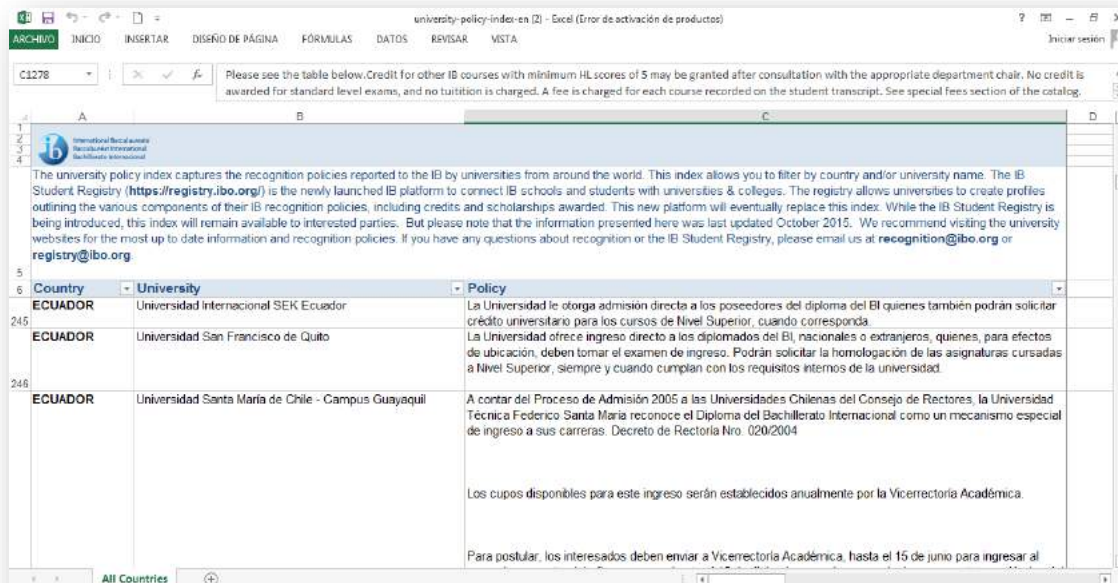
university-policy-index-en (2) - Excel (Error de activación de productos)

? – ✕

ARCHIVO INICIO INSERTAR DISEÑO DE PÁGINA FÓRMULAS DATOS REVISAR VISTA

Iniciar sesión

C1278

$f_x$

Please see the table below.Credit for other IB courses with minimum HL scores of 5 may be granted after consultation with the appropriate department chair. No credit is awarded for standard level exams, and no tuition is charged. A fee is charged for each course recorded on the student transcript. See special fees section of the catalog.

A B C D

International Baccalaureate
Baccalauréat International
Bachillerato Internacional

The university policy index captures the recognition policies reported to the IB by universities from around the world. This index allows you to filter by country and/or university name. The IB Student Registry (**https://registry.ibo.org/**) is the newly launched IB platform to connect IB schools and students with universities & colleges. The registry allows universities to create profiles outlining the various components of their IB recognition policies, including credits and scholarships awarded. This new platform will eventually replace this index. While the IB Student Registry is being introduced, this index will remain available to interested parties. But please note that the information presented here was last updated October 2015. We recommend visiting the university websites for the most up to date information and recognition policies. If you have any questions about recognition or the IB Student Registry, please email us at **recognition@ibo.org** or **registry@ibo.org**.

| | Country | University | Policy |
|---|---|---|---|
| 245 | ECUADOR | Universidad Internacional SEK Ecuador | La Universidad le otorga admisión directa a los poseedores del diploma del BI quienes también podrán solicitar crédito universitario para los cursos de Nivel Superior, cuando corresponda. |
| 246 | ECUADOR | Universidad San Francisco de Quito | La Universidad ofrece ingreso directo a los diplomados del BI, nacionales o extranjeros, quienes, para efectos de ubicación, deben tomar el examen de ingreso. Podrán solicitar la homologación de las asignaturas cursadas a Nivel Superior, siempre y cuando cumplan con los requisitos internos de la universidad. |
| | ECUADOR | Universidad Santa María de Chile - Campus Guayaquil | A contar del Proceso de Admisión 2005 a las Universidades Chilenas del Consejo de Rectores, la Universidad Técnica Federico Santa María reconoce el Diploma del Bachillerato Internacional como un mecanismo especial de ingreso a sus carreras. Decreto de Rectoria Nro. 020/2004<br><br>Los cupos disponibles para este ingreso serán establecidos anualmente por la Vicerrectoría Académica.<br><br>Para postular, los interesados deben enviar a Vicerrectoría Académica, hasta el 15 de junio para ingresar al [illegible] |

All Countries